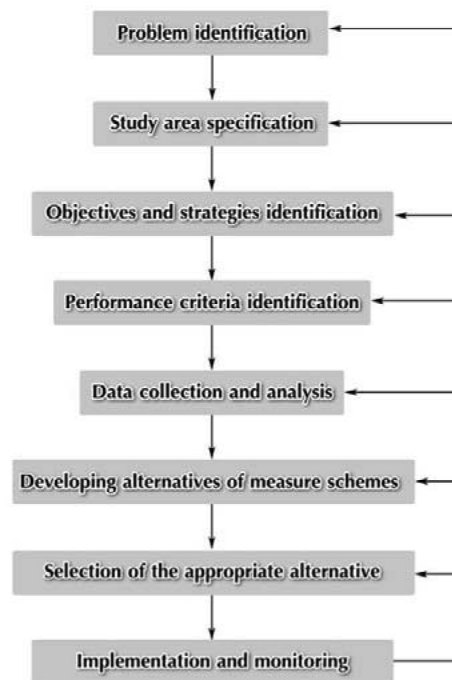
Problem identification

Study area specification

Objectives and strategies identification

Performance criteria identification

Data collection and analysis

Developing alternatives of measure schemes

Selection of the appropriate alternative

Implementation and monitoring